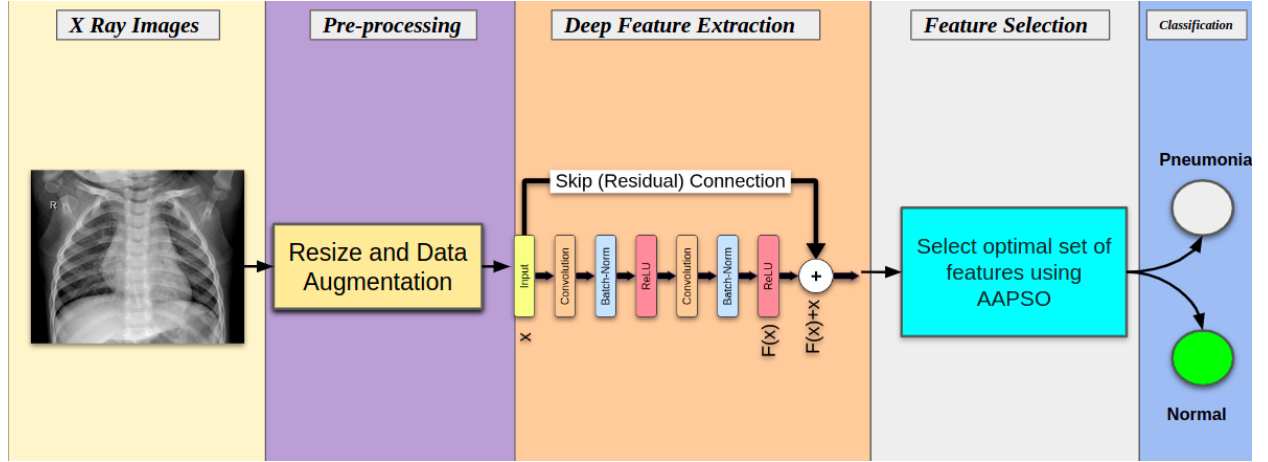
X Ray Images

Pre-processing

Deep Feature Extraction

Feature Selection

Classification

R

Resize and Data Augmentation

Skip (Residual) Connection

Input

Convolution

Batch-Norm

ReLU

Convolution

Batch-Norm

ReLU

+

x

F(x)

F(x)+x

Select optimal set of features using AAPSO

Pneumonia

Normal